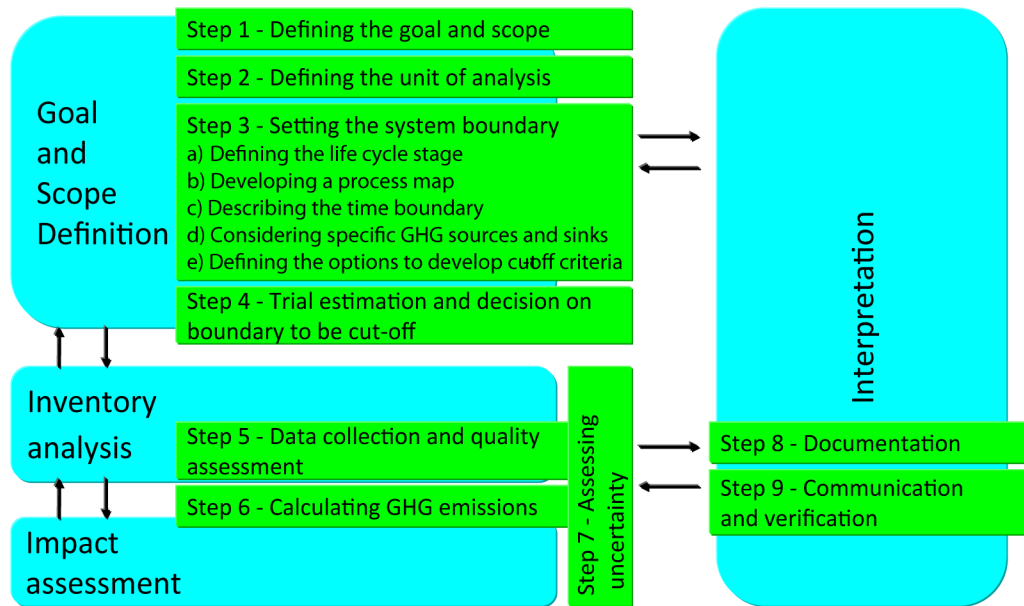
Goal and Scope Definition

Step 1 - Defining the goal and scope

Step 2 - Defining the unit of analysis

Step 3 - Setting the system boundary
a) Defining the life cycle stage
b) Developing a process map
c) Describing the time boundary
d) Considering specific GHG sources and sinks
e) Defining the options to develop cutoff criteria

Step 4 - Trial estimation and decision on boundary to be cut-off

Inventory analysis

Step 5 - Data collection and quality assessment

Step 6 - Calculating GHG emissions

Impact assessment

Step 7 - Assessing uncertainty

Interpretation

Step 8 - Documentation

Step 9 - Communication and verification